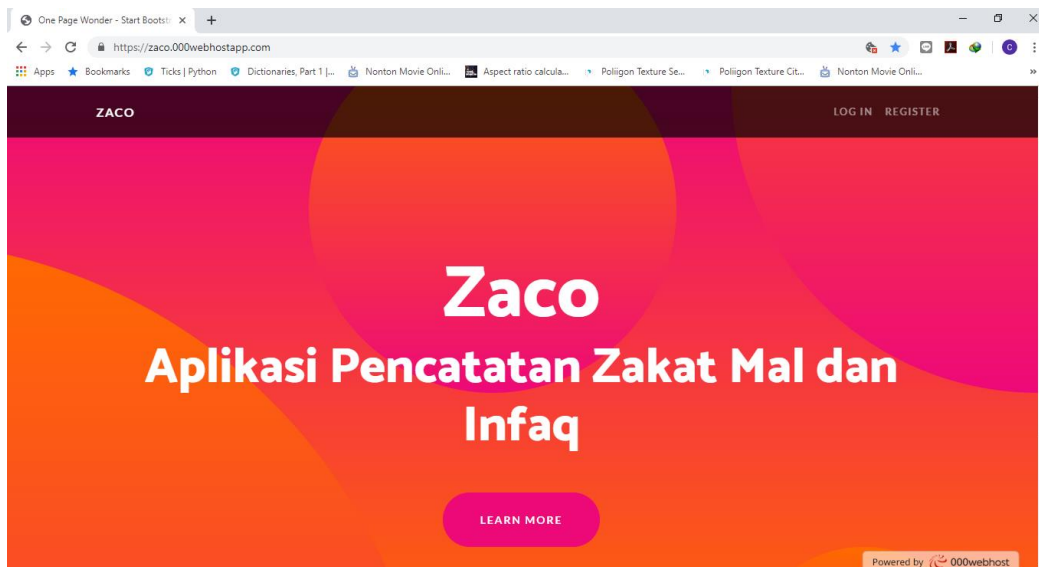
One Page Wonder - Start Bootst ×
+
https://zaco.000webhostapp.com
Apps Bookmarks Ticks | Python Dictionaries, Part 1 |... Nonton Movie Onli... Aspect ratio calcula... Poliigon Texture Se... Poliigon Texture Cit... Nonton Movie Onli...
ZACO
LOG IN REGISTER
Zaco
Aplikasi Pencatatan Zakat Mal dan Infaq
LEARN MORE
Powered by 000webhost